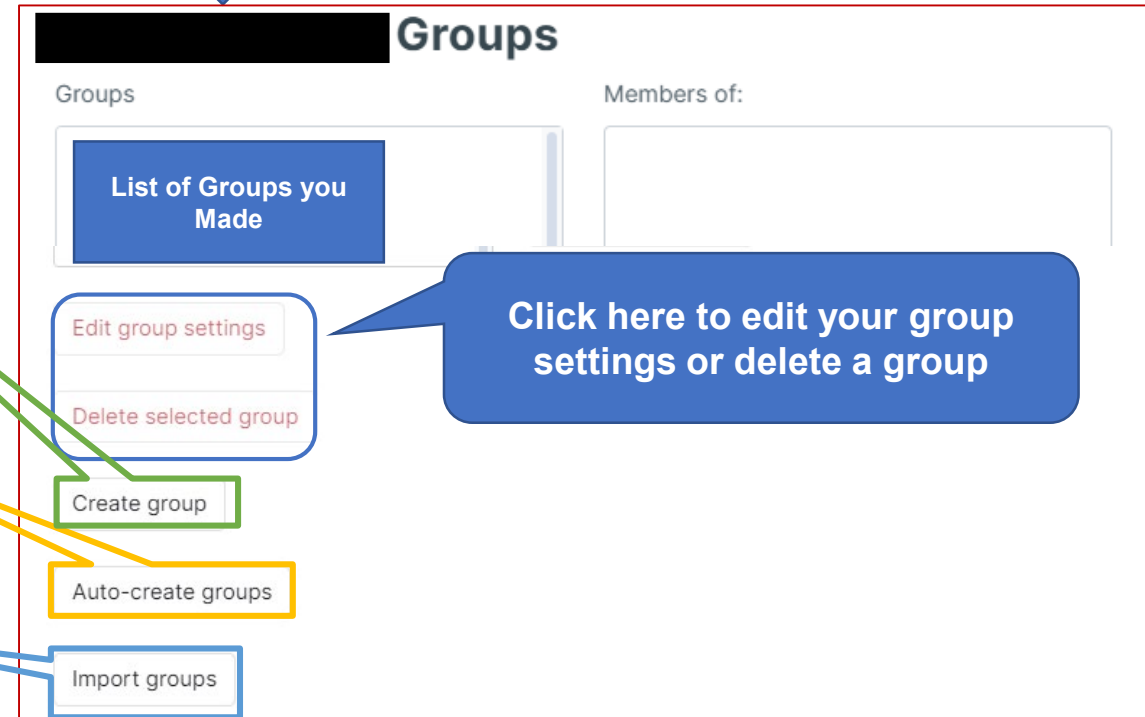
Groups

Groups

Members of:

List of Groups you Made

Edit group settings

Delete selected group

Click here to edit your group settings or delete a group

Create group

Auto-create groups

Import groups